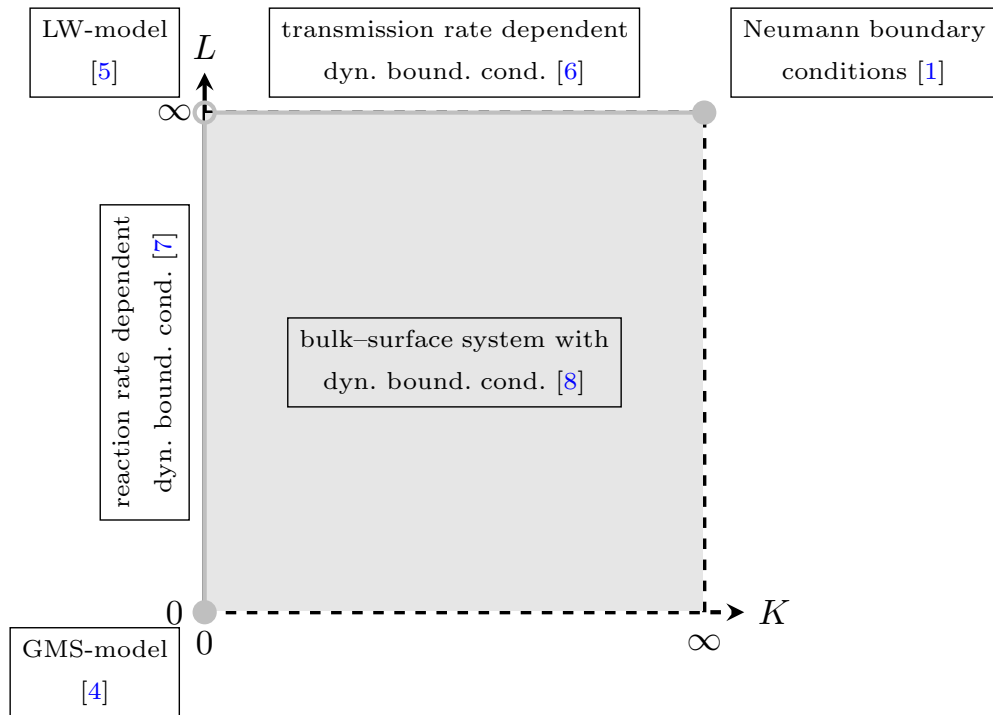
LW-model [5]

$L$

transmission rate dependent dyn. bound. cond. [6]

Neumann boundary conditions [1]

$\infty$

reaction rate dependent dyn. bound. cond. [7]

bulk–surface system with dyn. bound. cond. [8]

0

$K$

GMS-model [4]

0

$\infty$